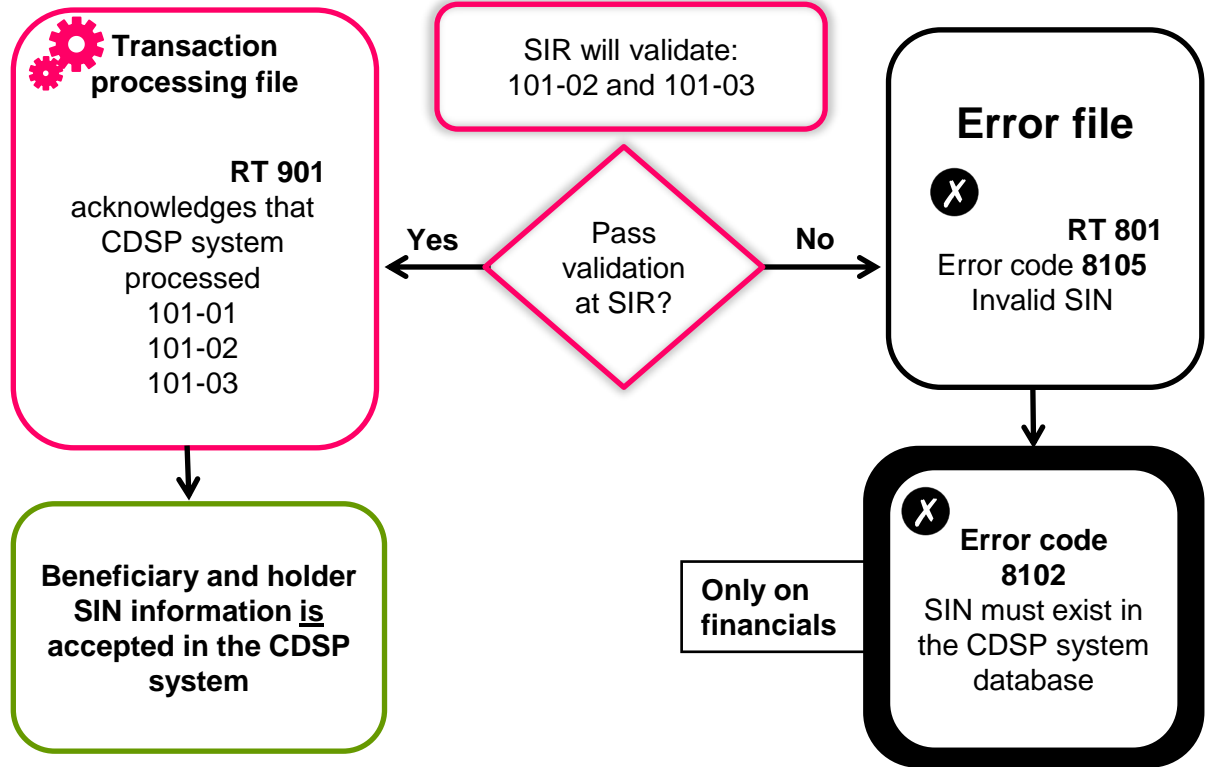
Transaction processing file

RT 901
acknowledges that CDSP system processed
101-01
101-02
101-03

SIR will validate:
101-02 and 101-03

Yes

Pass validation at SIR?

No

Error file

✗

RT 801
Error code 8105
Invalid SIN

Beneficiary and holder SIN information is accepted in the CDSP system

Only on financials

✗

Error code 8102
SIN must exist in the CDSP system database